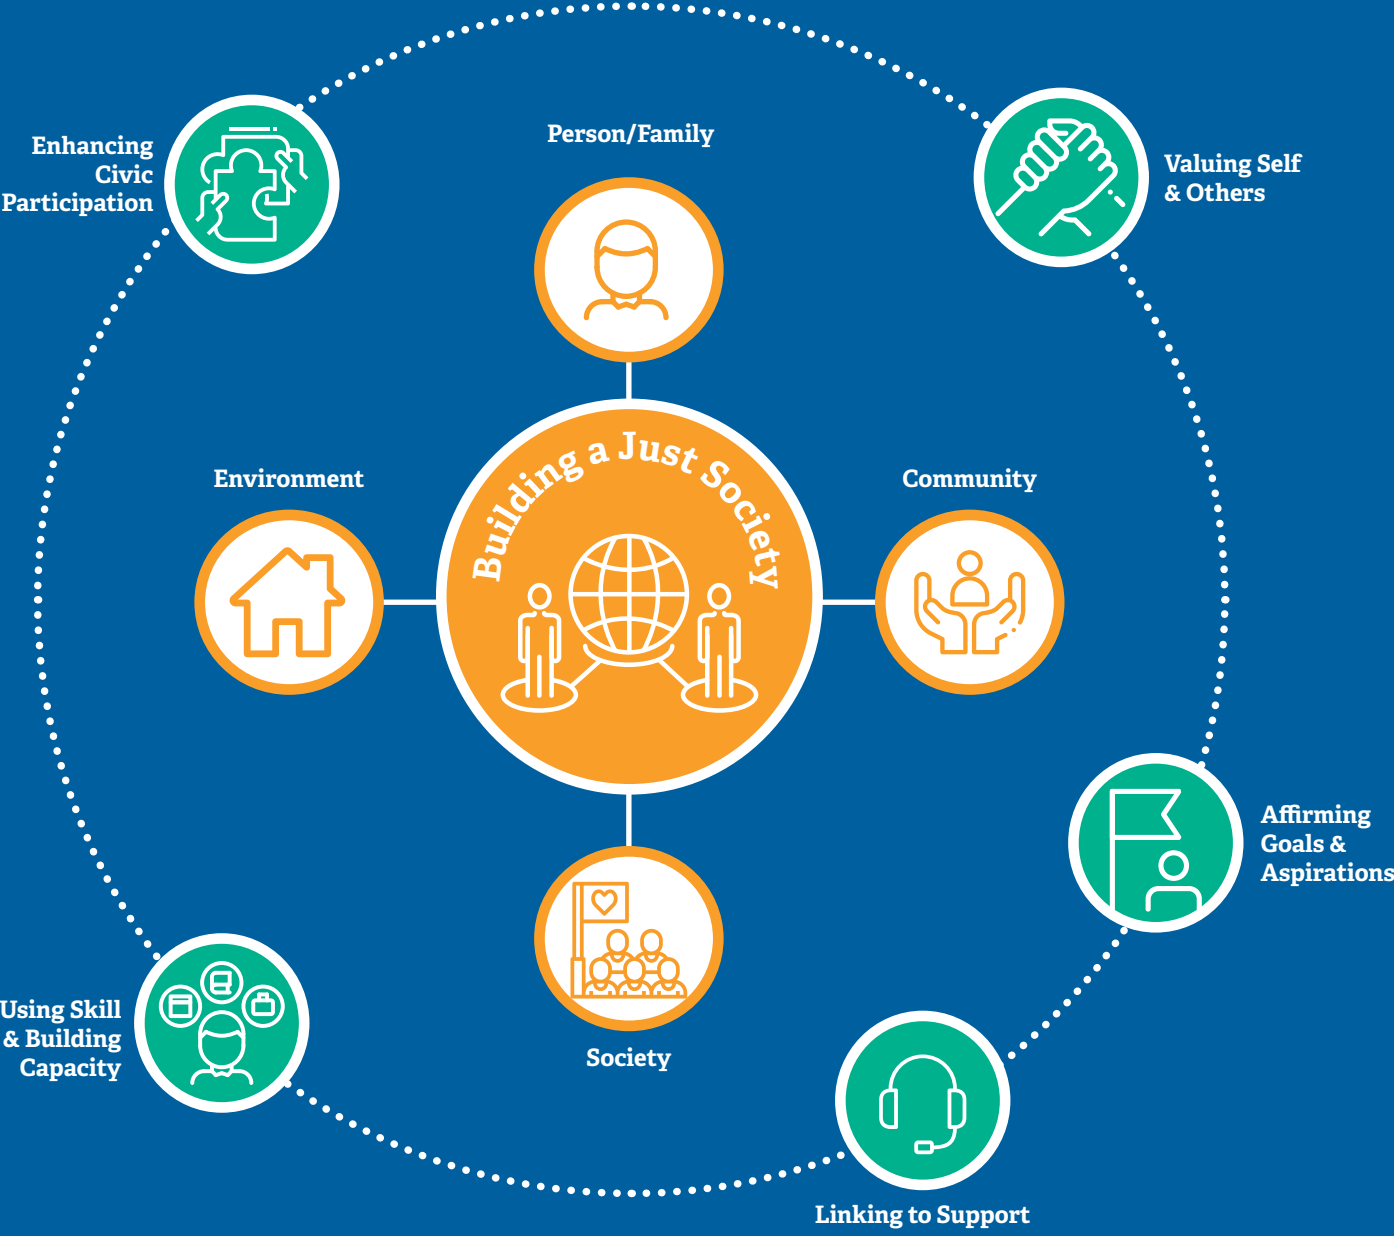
Enhancing Civic Participation

Person/Family

Valuing Self & Others

Environment

Building a Just Society

Community

Affirming Goals & Aspirations

Society

Using Skill & Building Capacity

Linking to Support